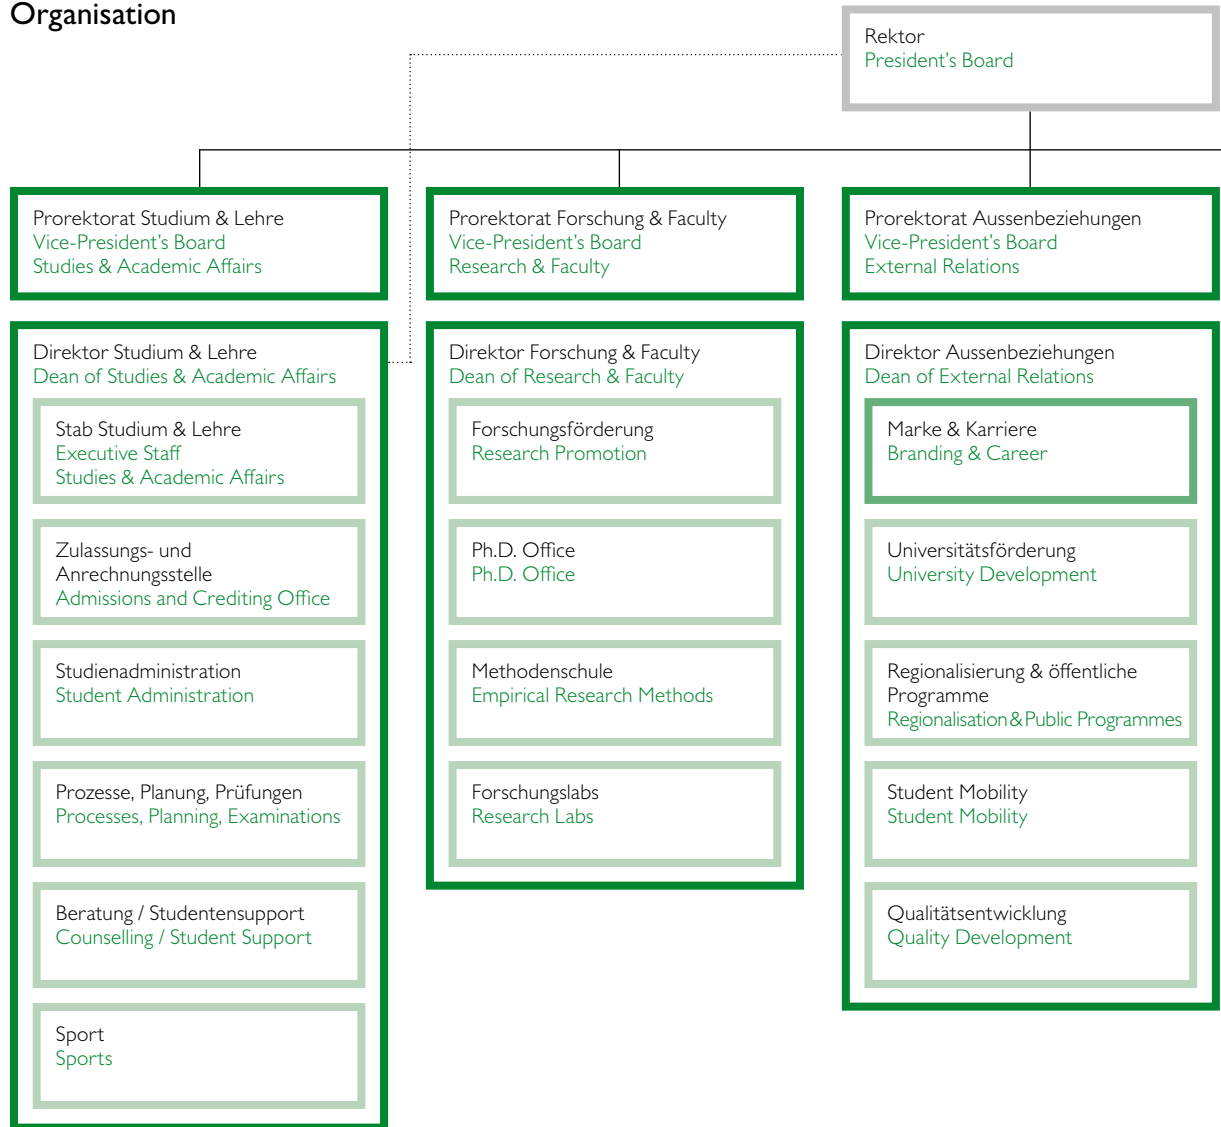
Organisation

Rektor
President's Board

Prorektorat Studium & Lehre
Vice-President's Board
Studies & Academic Affairs

Prorektorat Forschung & Faculty
Vice-President's Board
Research & Faculty

Prorektorat Aussenbeziehungen
Vice-President's Board
External Relations

Direktor Studium & Lehre
Dean of Studies & Academic Affairs

Stab Studium & Lehre
Executive Staff
Studies & Academic Affairs

Zulassungs- und Anrechnungsstelle
Admissions and Crediting Office

Studienadministration
Student Administration

Prozesse, Planung, Prüfungen
Processes, Planning, Examinations

Beratung / Studentensupport
Counselling / Student Support

Sport
Sports

Direktor Forschung & Faculty
Dean of Research & Faculty

Forschungsförderung
Research Promotion

Ph.D. Office
Ph.D. Office

Methodenschule
Empirical Research Methods

Forschungslabs
Research Labs

Direktor Aussenbeziehungen
Dean of External Relations

Marke & Karriere
Branding & Career

Universitätsförderung
University Development

Regionalisierung & öffentliche Programme
Regionalisation & Public Programmes

Student Mobility
Student Mobility

Qualitätsentwicklung
Quality Development